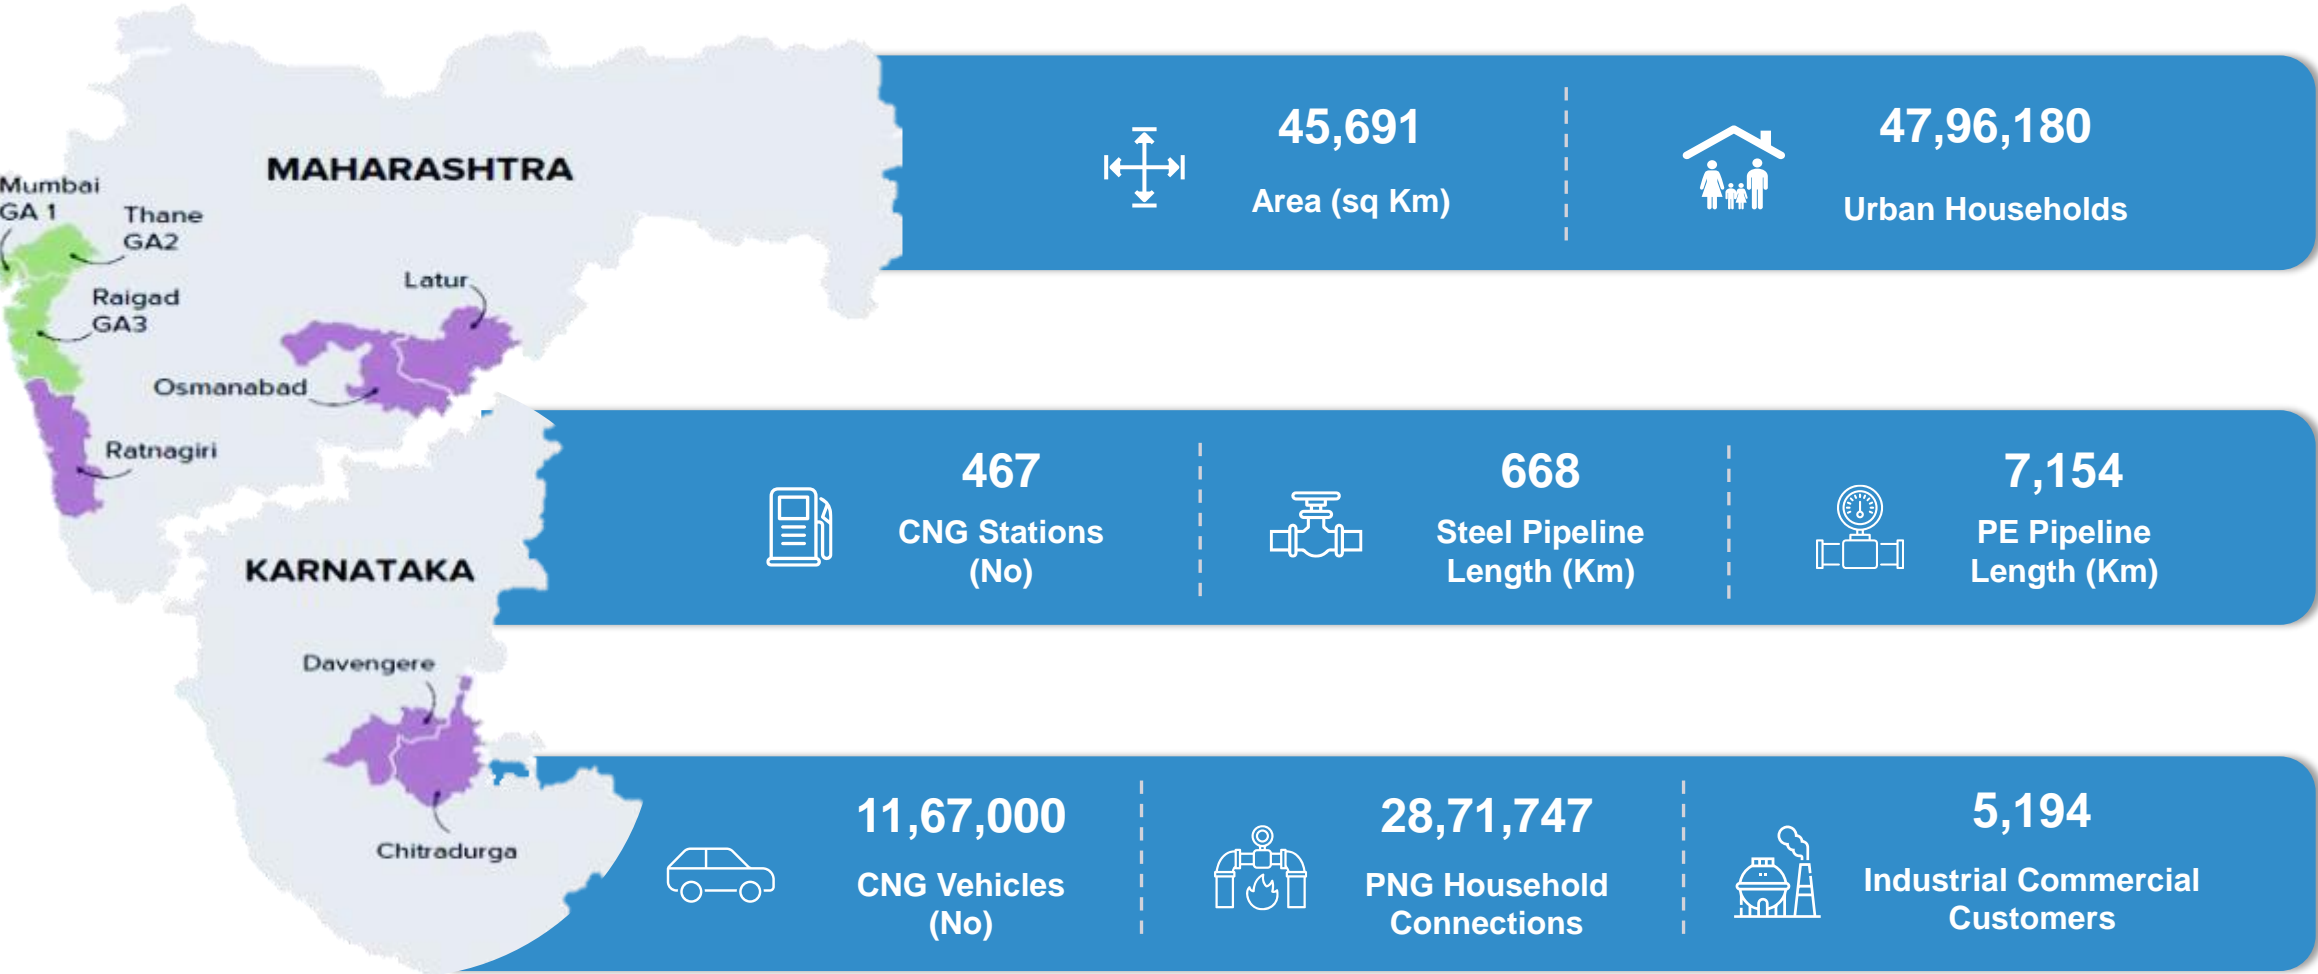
MAHARASHTRA

Mumbai GA 1

Thane GA2

Raigad GA3

Latur

Osmanabad

Ratnagiri

KARNATAKA

Davengere

Chitradurga

45,691
Area (sq Km)

47,96,180
Urban Households

467
CNG Stations (No)

668
Steel Pipeline Length (Km)

7,154
PE Pipeline Length (Km)

11,67,000
CNG Vehicles (No)

28,71,747
PNG Household Connections

5,194
Industrial Commercial Customers